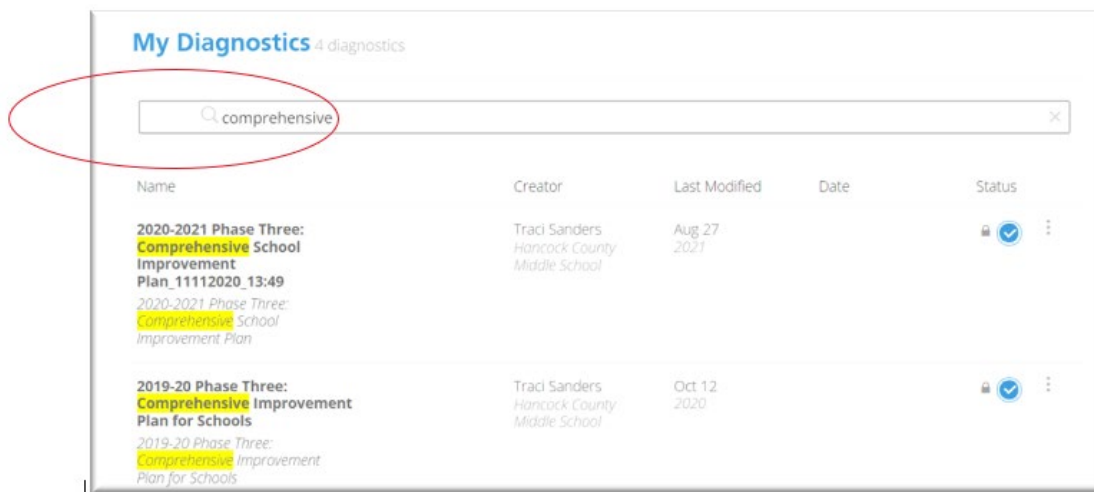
My Diagnostics 4 diagnostics

comprehensive

| Name | Creator | Last Modified | Date | Status |
|---|---|---|---|---|
| 2020-2021 Phase Three: Comprehensive School Improvement Plan_11112020_13:49 2020-2021 Phase Three: Comprehensive School Improvement Plan | Traci Sanders Hancock County Middle School | Aug 27 2021 | | |
| 2019-20 Phase Three: Comprehensive Improvement Plan for Schools 2019-20 Phase Three: Comprehensive Improvement Plan for Schools | Traci Sanders Hancock County Middle School | Oct 12 2020 | | |